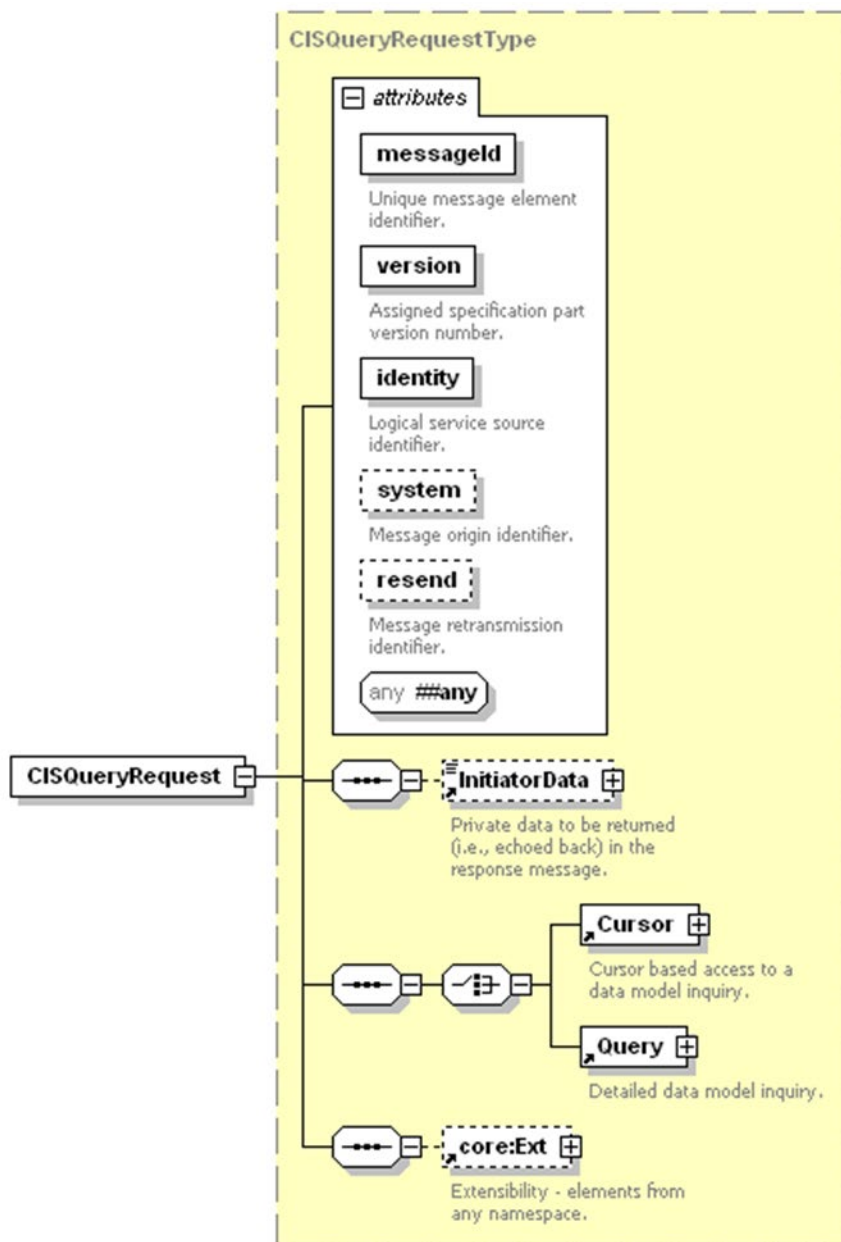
CISQueryRequestType

attributes

messageId

Unique message element identifier.

version

Assigned specification part version number.

identity

Logical service source identifier.

system

Message origin identifier.

resend

Message retransmission identifier.

any ##any

CISQueryRequest

InitiatorData

Private data to be returned (i.e., echoed back) in the response message.

Cursor

Cursor based access to a data model inquiry.

Query

Detailed data model inquiry.

core:Ext

Extensibility - elements from any namespace.